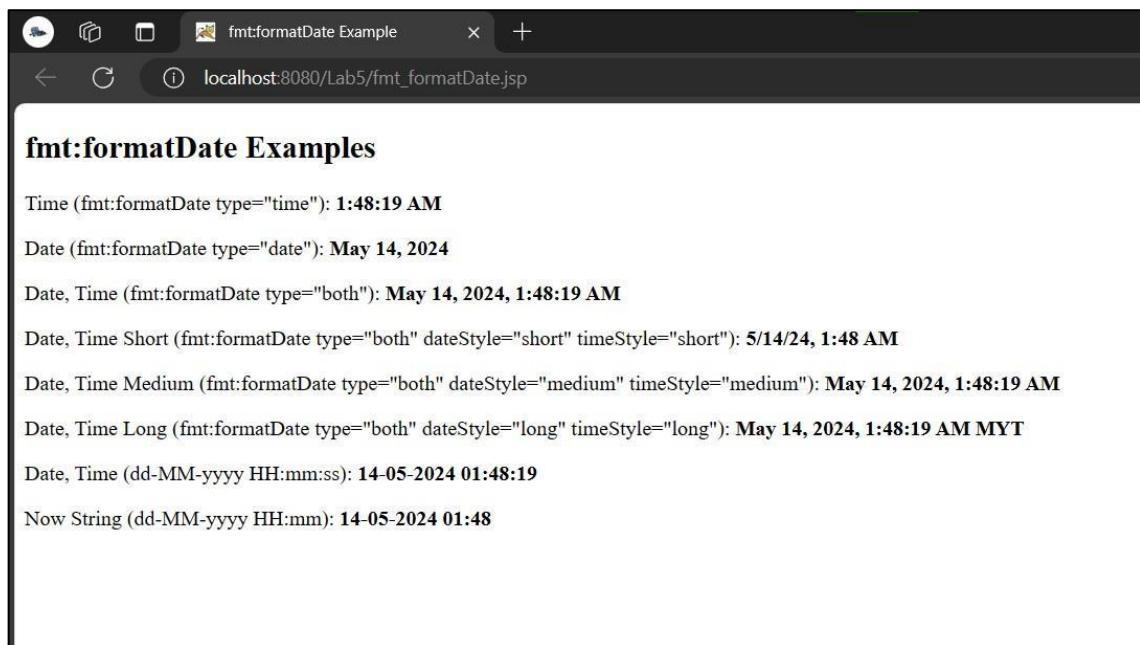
fmt:formatDate Example

localhost:8080/Lab5/fmt_formatDate.jsp

fmt:formatDate Examples

Time (fmt:formatDate type="time"): 1:48:19 AM

Date (fmt:formatDate type="date"): May 14, 2024

Date, Time (fmt:formatDate type="both"): May 14, 2024, 1:48:19 AM

Date, Time Short (fmt:formatDate type="both" dateStyle="short" timeStyle="short"): 5/14/24, 1:48 AM

Date, Time Medium (fmt:formatDate type="both" dateStyle="medium" timeStyle="medium"): May 14, 2024, 1:48:19 AM

Date, Time Long (fmt:formatDate type="both" dateStyle="long" timeStyle="long"): May 14, 2024, 1:48:19 AM MYT

Date, Time (dd-MM-yyyy HH:mm:ss): 14-05-2024 01:48:19

Now String (dd-MM-yyyy HH:mm): 14-05-2024 01:48